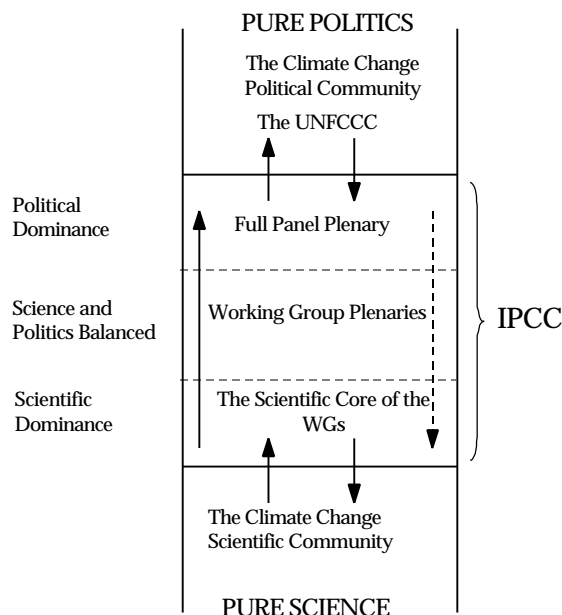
PURE POLITICS

The Climate Change Political Community

The UNFCCC

Political Dominance

Full Panel Plenary

Science and Politics Balanced

Working Group Plenaries

IPCC

Scientific Dominance

The Scientific Core of the WGs

The Climate Change Scientific Community

PURE SCIENCE